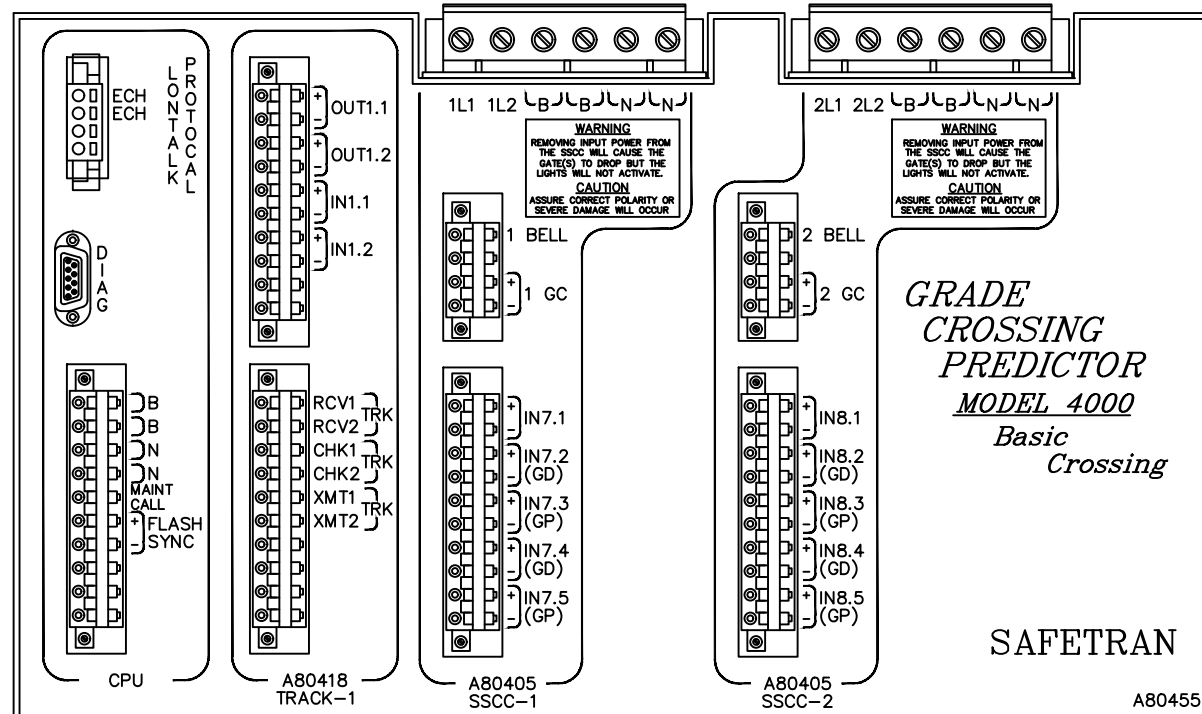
ECH
ECH
LONTALK
PROTOCAL

DIAG

B
B
N
N
MAINT CALL
+
FLASH SYNC
-

CPU

+
OUT1.1
-
+
OUT1.2
-
+
IN1.1
-
+
IN1.2
-

RCV1
RCV2
TRK
CHK1
CHK2
TRK
XMT1
XMT2
TRK

A80418
TRACK-1

1L1 1L2 B B N N

WARNING
REMOVING INPUT POWER FROM THE SSCC WILL CAUSE THE GATE(S) TO DROP BUT THE LIGHTS WILL NOT ACTIVATE.
CAUTION
ASSURE CORRECT POLARITY OR SEVERE DAMAGE WILL OCCUR

1 BELL
+
1 GC
-

+
IN7.1
-
+
IN7.2
(GD)
-
+
IN7.3
(GP)
-
+
IN7.4
(GD)
-
+
IN7.5
(GP)
-

A80405
SSCC-1

2L1 2L2 B B N N

WARNING
REMOVING INPUT POWER FROM THE SSCC WILL CAUSE THE GATE(S) TO DROP BUT THE LIGHTS WILL NOT ACTIVATE.
CAUTION
ASSURE CORRECT POLARITY OR SEVERE DAMAGE WILL OCCUR

2 BELL
+
2 GC
-

+
IN8.1
-
+
IN8.2
(GD)
-
+
IN8.3
(GP)
-
+
IN8.4
(GD)
-
+
IN8.5
(GP)
-

A80405
SSCC-2

GRADE
CROSSING
PREDICTOR
MODEL 4000
Basic
Crossing

SAFETRAN

A80455